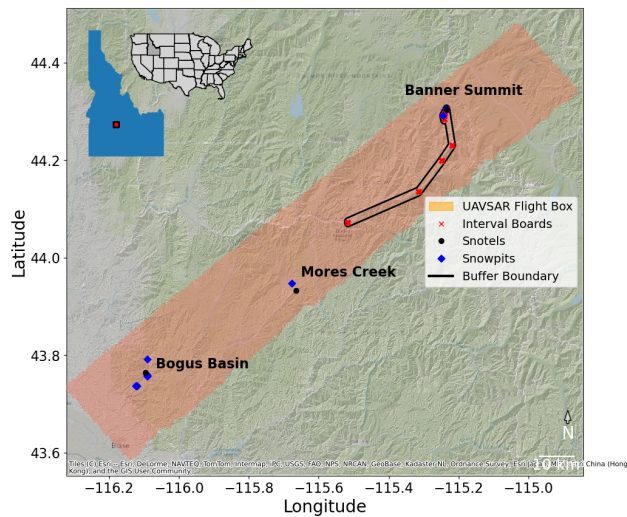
44.4
44.2
44.0
43.8
43.6

Latitude

−116.2 −116.0 −115.8 −115.6 −115.4 −115.2 −115.0

Longitude

Banner Summit

Mores Creek

Bogus Basin

UAVSAR Flight Box
Interval Boards
Snotels
Snowpits
Buffer Boundary

N

10 km

Tiles (C) Esri — Esri, DeLorme, NAVTEQ, TomTom, Intermap, iPC, USGS, FAO, NPS, NRCAN, GeoBase, Kadaster NL, Ordnance Survey, Esri Japan, METI, Esri China (Hong Kong), and the GIS User Community

Boise